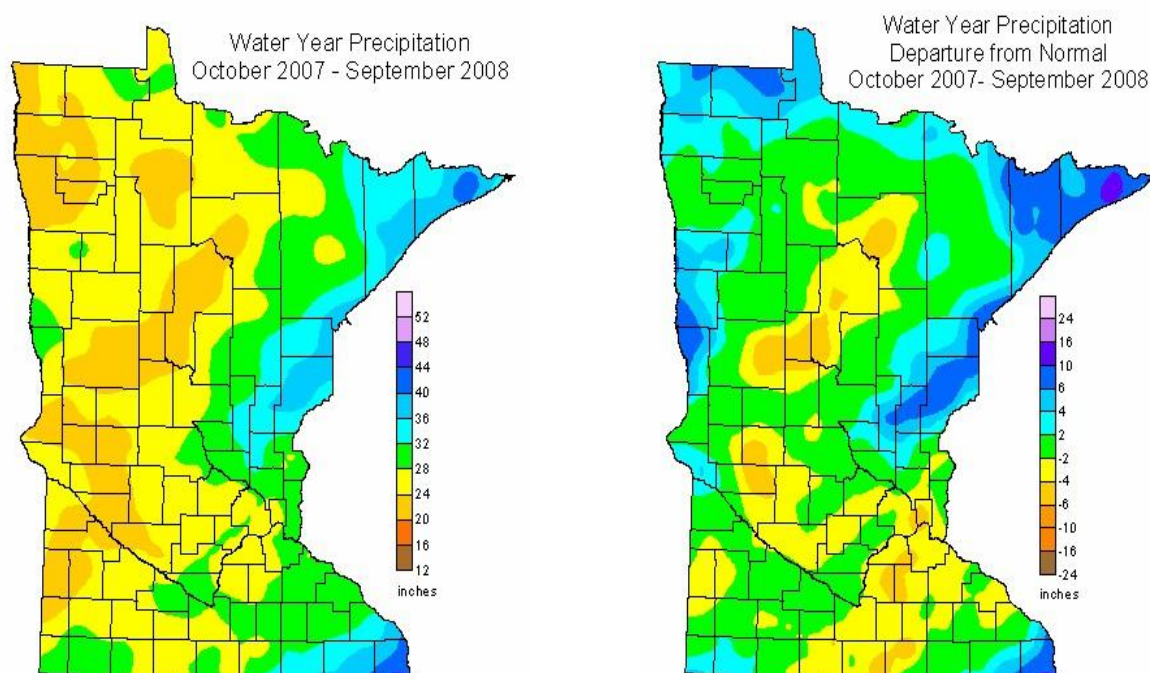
Water Year Precipitation
October 2007 - September 2008

52
48
44
40
36
32
28
24
20
16
12
inches

Water Year Precipitation
Departure from Normal
October 2007- September 2008

24
16
10
6
4
2
-2
-4
-6
-10
-16
-24
inches